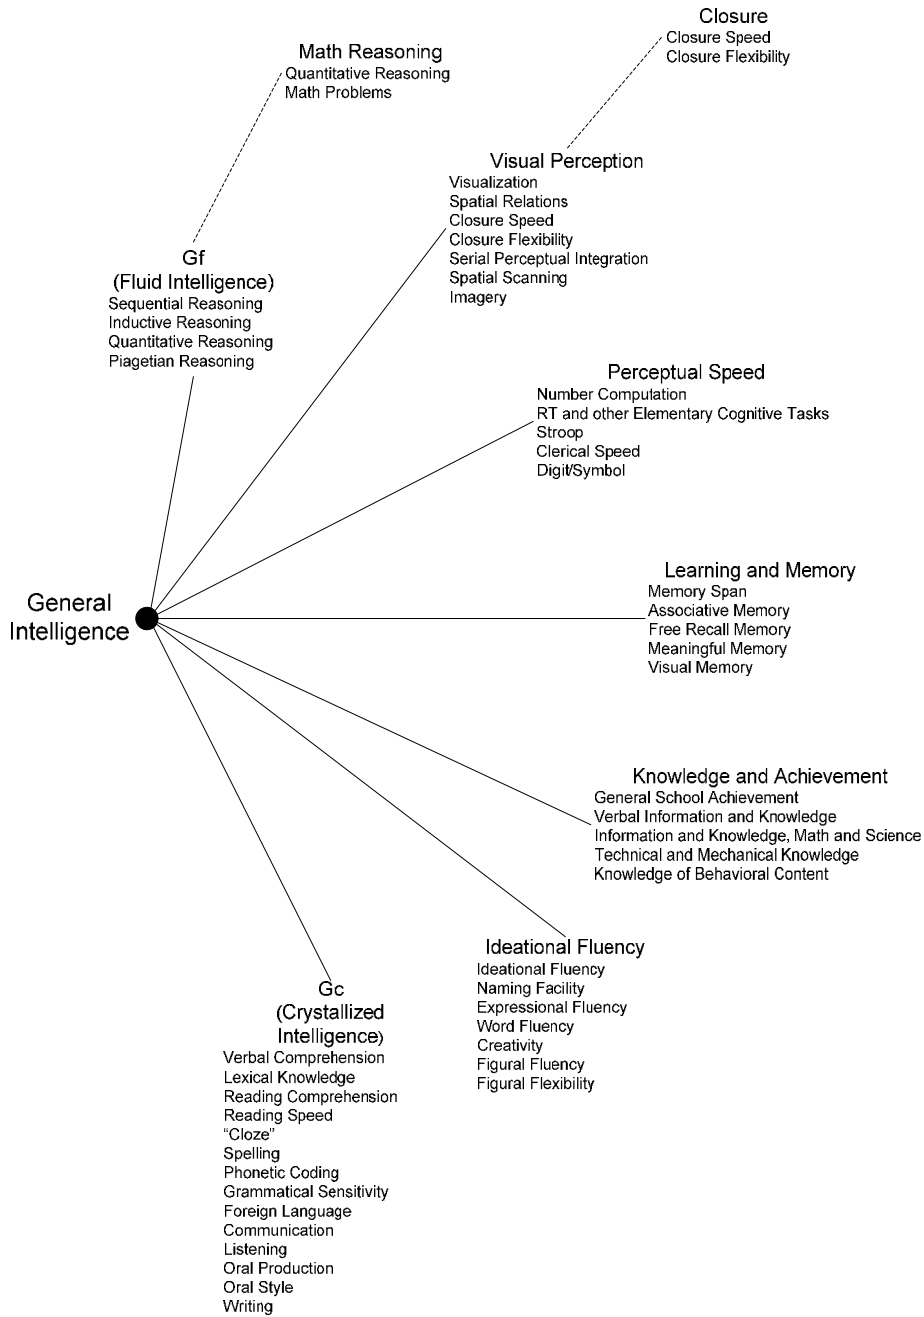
Closure
Closure Speed
Closure Flexibility

Math Reasoning
Quantitative Reasoning
Math Problems

Visual Perception
Visualization
Spatial Relations
Closure Speed
Closure Flexibility
Serial Perceptual Integration
Spatial Scanning
Imagery

Gf
(Fluid Intelligence)
Sequential Reasoning
Inductive Reasoning
Quantitative Reasoning
Piagetian Reasoning

Perceptual Speed
Number Computation
RT and other Elementary Cognitive Tasks
Stroop
Clerical Speed
Digit/Symbol

General Intelligence

Learning and Memory
Memory Span
Associative Memory
Free Recall Memory
Meaningful Memory
Visual Memory

Knowledge and Achievement
General School Achievement
Verbal Information and Knowledge
Information and Knowledge, Math and Science
Technical and Mechanical Knowledge
Knowledge of Behavioral Content

Ideational Fluency
Ideational Fluency
Naming Facility
Expressional Fluency
Word Fluency
Creativity
Figural Fluency
Figural Flexibility

Gc
(Crystallized Intelligence)
Verbal Comprehension
Lexical Knowledge
Reading Comprehension
Reading Speed
"Cloze"
Spelling
Phonetic Coding
Grammatical Sensitivity
Foreign Language
Communication
Listening
Oral Production
Oral Style
Writing